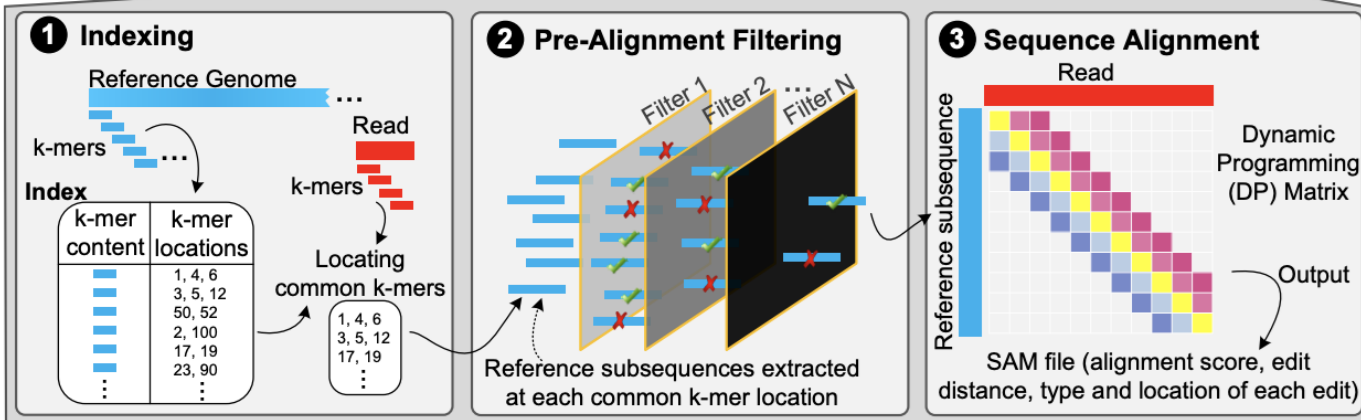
1 Indexing

Reference Genome ...

k-mers ...

Read

k-mers

Index

| k-mer content | k-mer locations |
|---|---|
| | 1, 4, 6 |
| | 3, 5, 12 |
| | 50, 52 |
| | 2, 100 |
| | 17, 19 |
| | 23, 90 |
| ⋮ | ⋮ |

Locating common k-mers

1, 4, 6
3, 5, 12
17, 19
⋮

2 Pre-Alignment Filtering

Filter 1 Filter 2 ... Filter N

Reference subsequences extracted at each common k-mer location

3 Sequence Alignment

Read

Reference subsequence

Dynamic Programming (DP) Matrix

Output

SAM file (alignment score, edit distance, type and location of each edit)